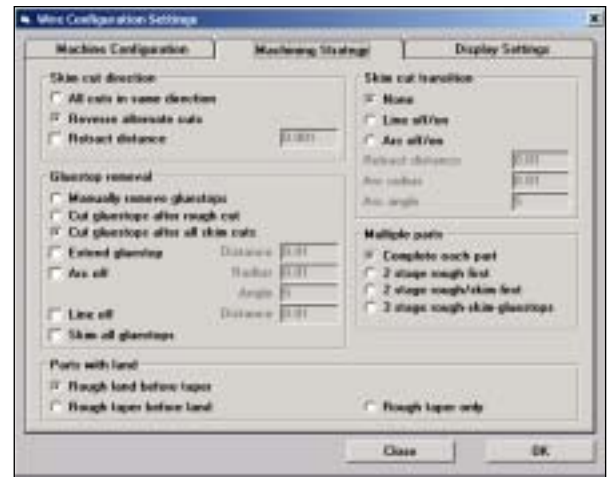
Wire Configuration Settings

Machine Configuration | Machining Strategy | Display Settings

Skim cut direction
All cuts in same direction
Reverse alternate cuts
Retract distance 0.001

Gluestop removal
Manually remove gluestops
Cut gluestops after rough cut
Cut gluestops after all skim cuts
Extend gluestop Distance 0.01
Arc off Radius 0.01
Angle 0
Line off Distance 0.01
Skim all gluestops

Skim cut transition
None
Line off/on
Arc off/on
Retract distance 0.01
Arc radius 0.01
Arc angle 0

Multiple parts
Complete each part
2 stage rough first
2 stage rough/skim first
3 stage rough-skim-gluestops

Parts with land
Rough land before taper
Rough taper before land
Rough taper only

Close
OK